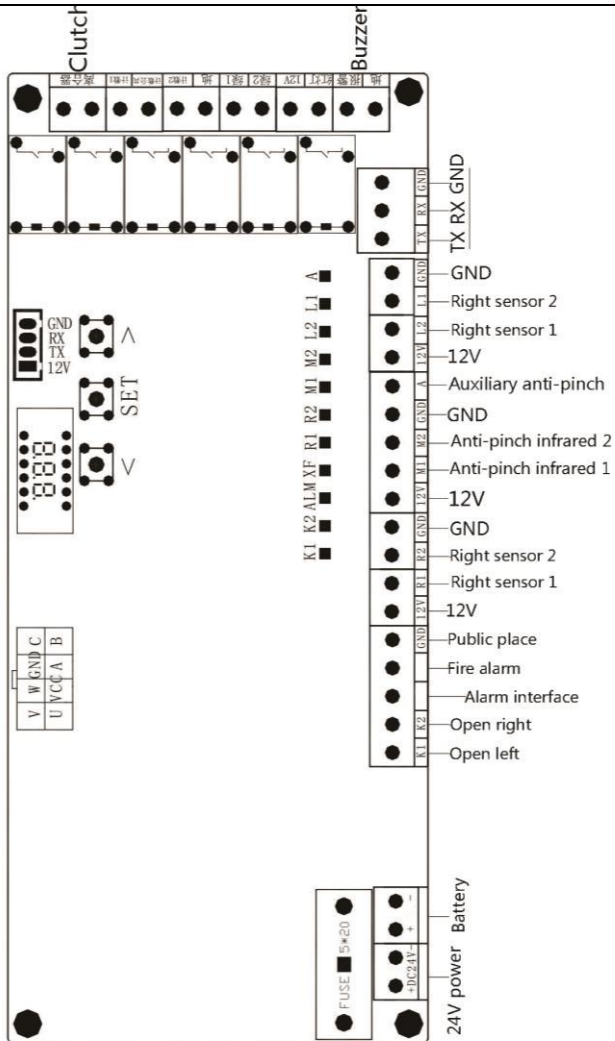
Clutch

Buzzer

离合器

12V

GND
RX
TX

TX RX GND

A
L1
L2
M2
M1
R2
R1
XF
ALM
K2
K1

GND
RX
TX
12V

∧

SET

∨

888

GND
L1
L2
12V
A
GND
M2
M1
12V
GND
R2
R1
12V
GND
K2
K1

GND
Right sensor 2
Right sensor 1
12V
Auxiliary anti-pinch
GND
Anti-pinch infrared 2
Anti-pinch infrared 1
12V
GND
Right sensor 2
Right sensor 1
12V
Public place
Fire alarm
Alarm interface
Open right
Open left

V W GND C
U VCC A B

FUSE 5*20

-
+
+DC24V-

Battery

24V power